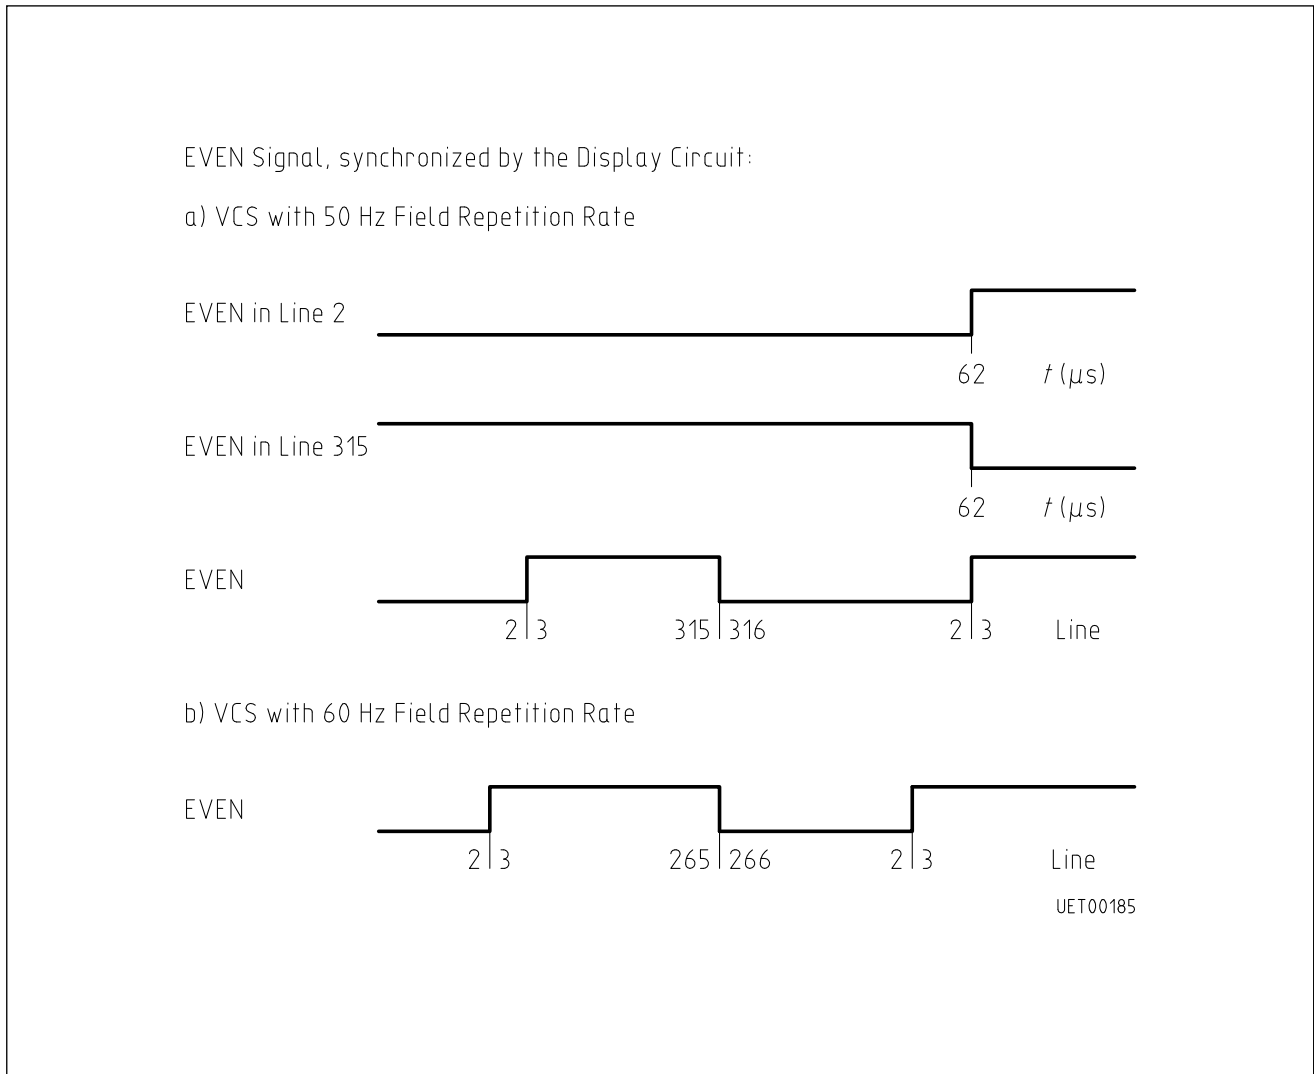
EVEN Signal, synchronized by the Display Circuit:

a) VCS with 50 Hz Field Repetition Rate

EVEN in Line 2

62 $t$ ($\mu$s)

EVEN in Line 315

62 $t$ ($\mu$s)

EVEN

2 3 315 316 2 3 Line

b) VCS with 60 Hz Field Repetition Rate

EVEN

2 3 265 266 2 3 Line

UET00185